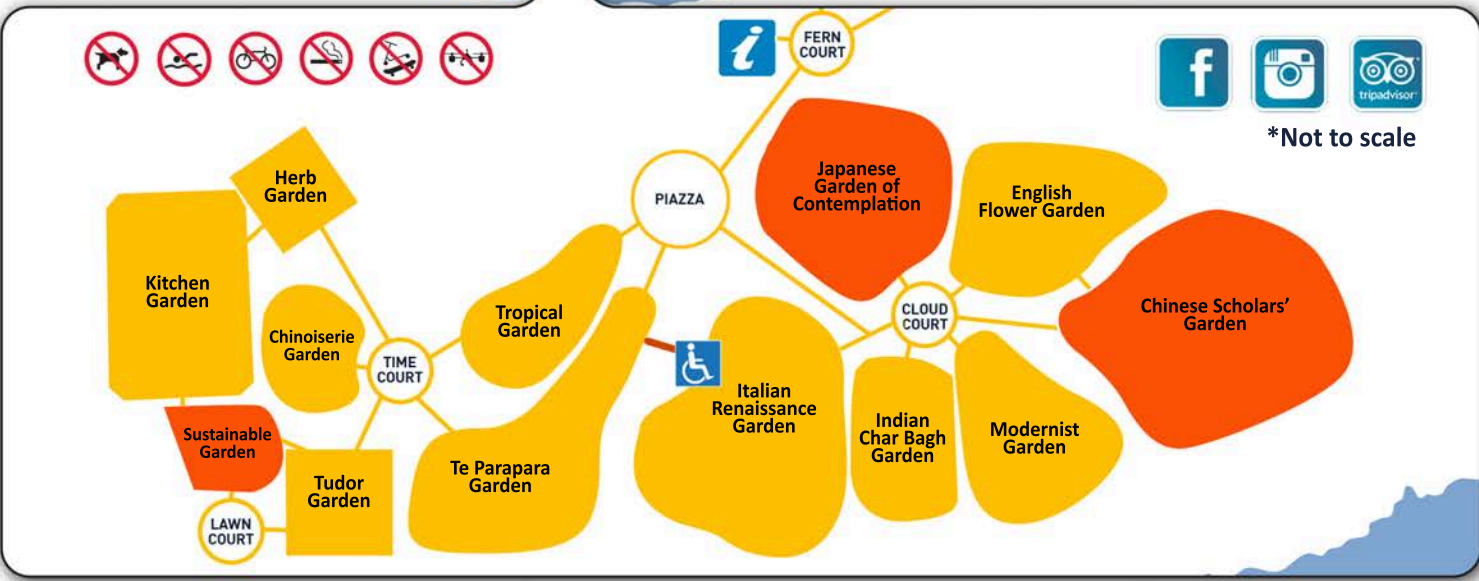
FERN COURT

*Not to scale

Herb Garden

Kitchen Garden

PIAZZA

Japanese Garden of Contemplation

English Flower Garden

Tropical Garden

Chinoiserie Garden

TIME COURT

CLOUD COURT

Chinese Scholars' Garden

Italian Renaissance Garden

Indian Char Bagh Garden

Modernist Garden

Sustainable Garden

Tudor Garden

Te Parapara Garden

LAWN COURT

tripadvisor